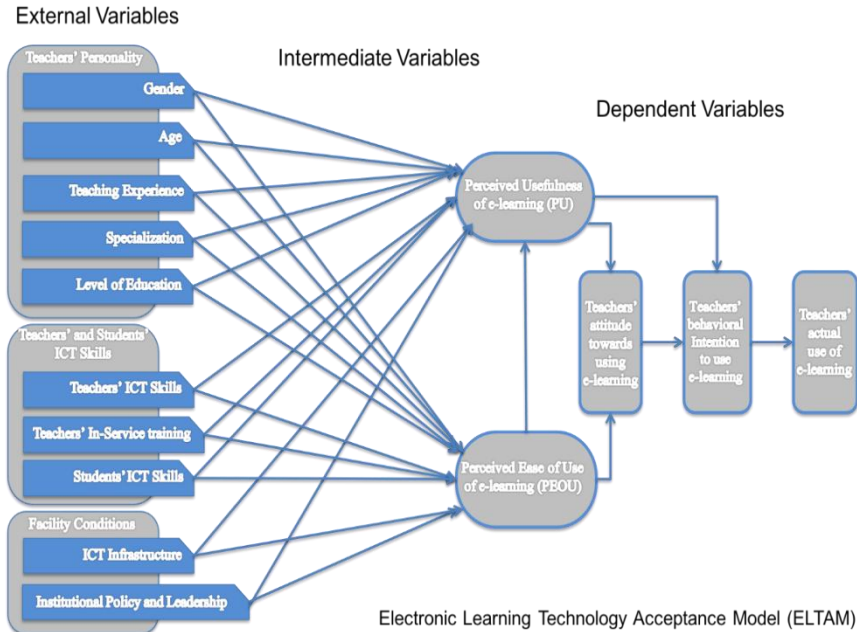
External Variables

Intermediate Variables

Dependent Variables

Teachers' Personality

Gender

Age

Teaching Experience

Specialization

Level of Education

Teachers' and Students' ICT Skills

Teachers' ICT Skills

Teachers' In-Service training

Students' ICT Skills

Facility Conditions

ICT Infrastructure

Institutional Policy and Leadership

Perceived Usefulness of e-learning (PU)

Perceived Ease of Use of e-learning (PEOU)

Teachers' attitude towards using e-learning

Teachers' behavioral Intention to use e-learning

Teachers' actual use of e-learning

Electronic Learning Technology Acceptance Model (ELTAM)